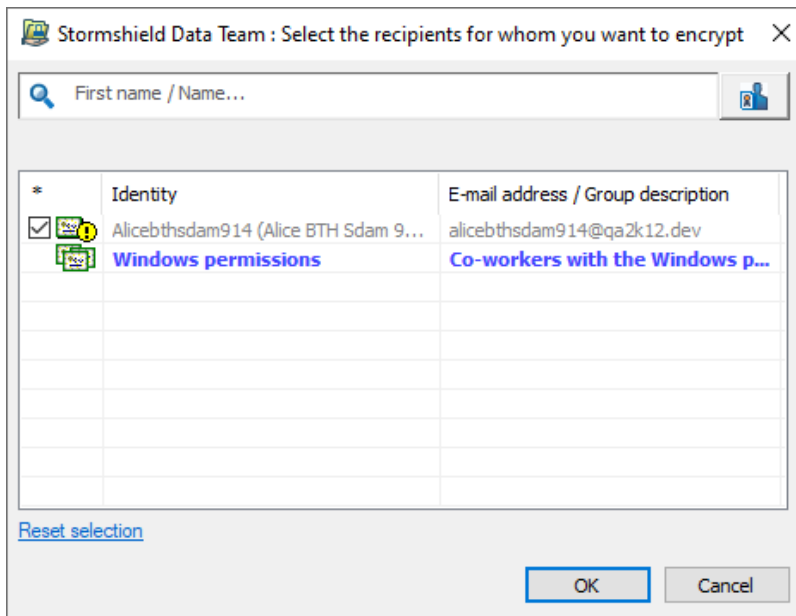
Stormshield Data Team : Select the recipients for whom you want to encrypt ×

First name / Name...

| * | Identity | E-mail address / Group description |
|---|---|---|
| ☑ | Alicebthsdam914 (Alice BTH Sdam 9... | alicebthsdam914@qa2k12.dev |
| | Windows permissions | Co-workers with the Windows p... |

Reset selection

OK Cancel